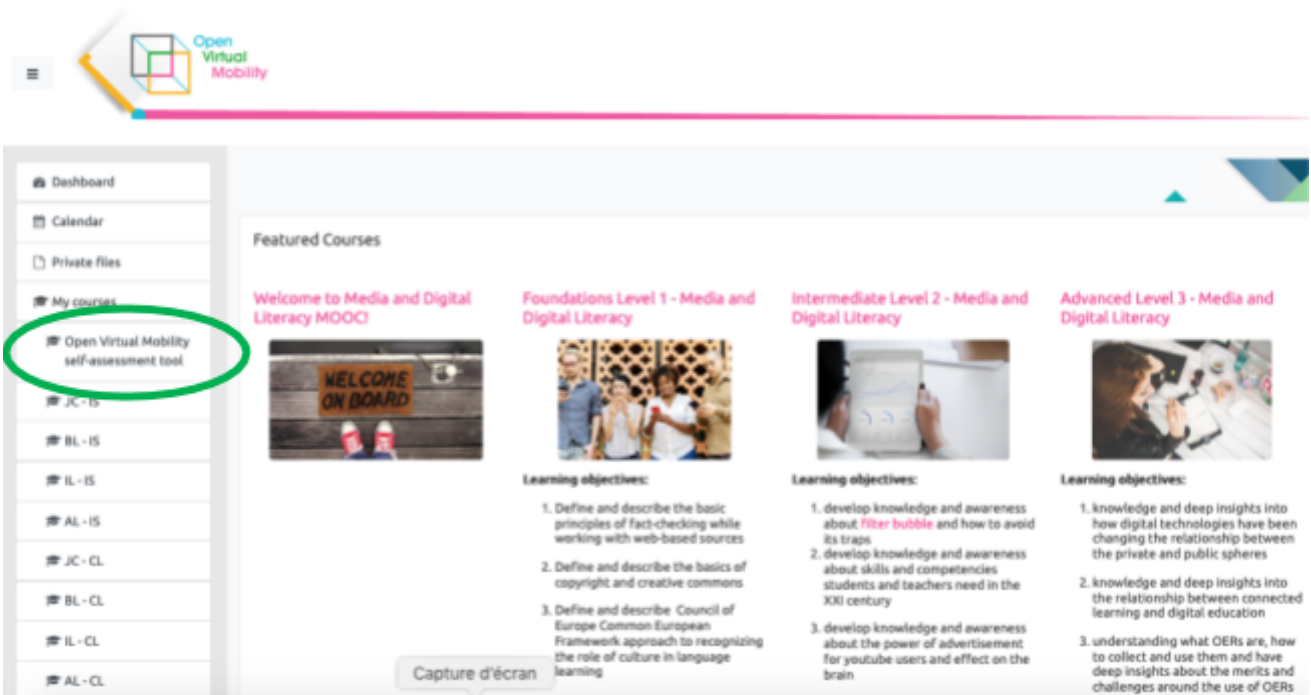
Open Virtual Mobility

Dashboard

Calendar

Private files

My courses

Open Virtual Mobility self-assessment tool

JC - IS

BL - IS

IL - IS

AL - IS

JC - CL

BL - CL

IL - CL

AL - CL

Featured Courses

Welcome to Media and Digital Literacy MOOC!

WELCOME ON BOARD

Foundations Level 1 - Media and Digital Literacy

Learning objectives:

1. Define and describe the basic principles of fact-checking while working with web-based sources

2. Define and describe the basics of copyright and creative commons

3. Define and describe Council of Europe Common European Framework approach to recognizing the role of culture in language learning

Intermediate Level 2 - Media and Digital Literacy

Learning objectives:

1. develop knowledge and awareness about filter bubble and how to avoid its traps
2. develop knowledge and awareness about skills and competencies students and teachers need in the XXI century

3. develop knowledge and awareness about the power of advertisement for youtube users and effect on the brain

Advanced Level 3 - Media and Digital Literacy

Learning objectives:

1. knowledge and deep insights into how digital technologies have been changing the relationship between the private and public spheres

2. knowledge and deep insights into the relationship between connected learning and digital education

3. understanding what OERs are, how to collect and use them and have deep insights about the merits and challenges around the use of OERs

Capture d'écran